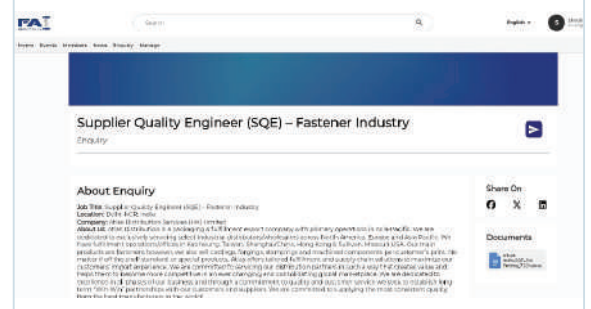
FAI

Search

English

Home Events Members News Enquiry Manage

Supplier Quality Engineer (SQE) – Fastener Industry

Enquiry

About Enquiry

Job Title: Supplier Quality Engineer (SQE) – Fastener Industry
Location: Delhi NCR, India
Company: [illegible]
About us: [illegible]

Share On

Documents